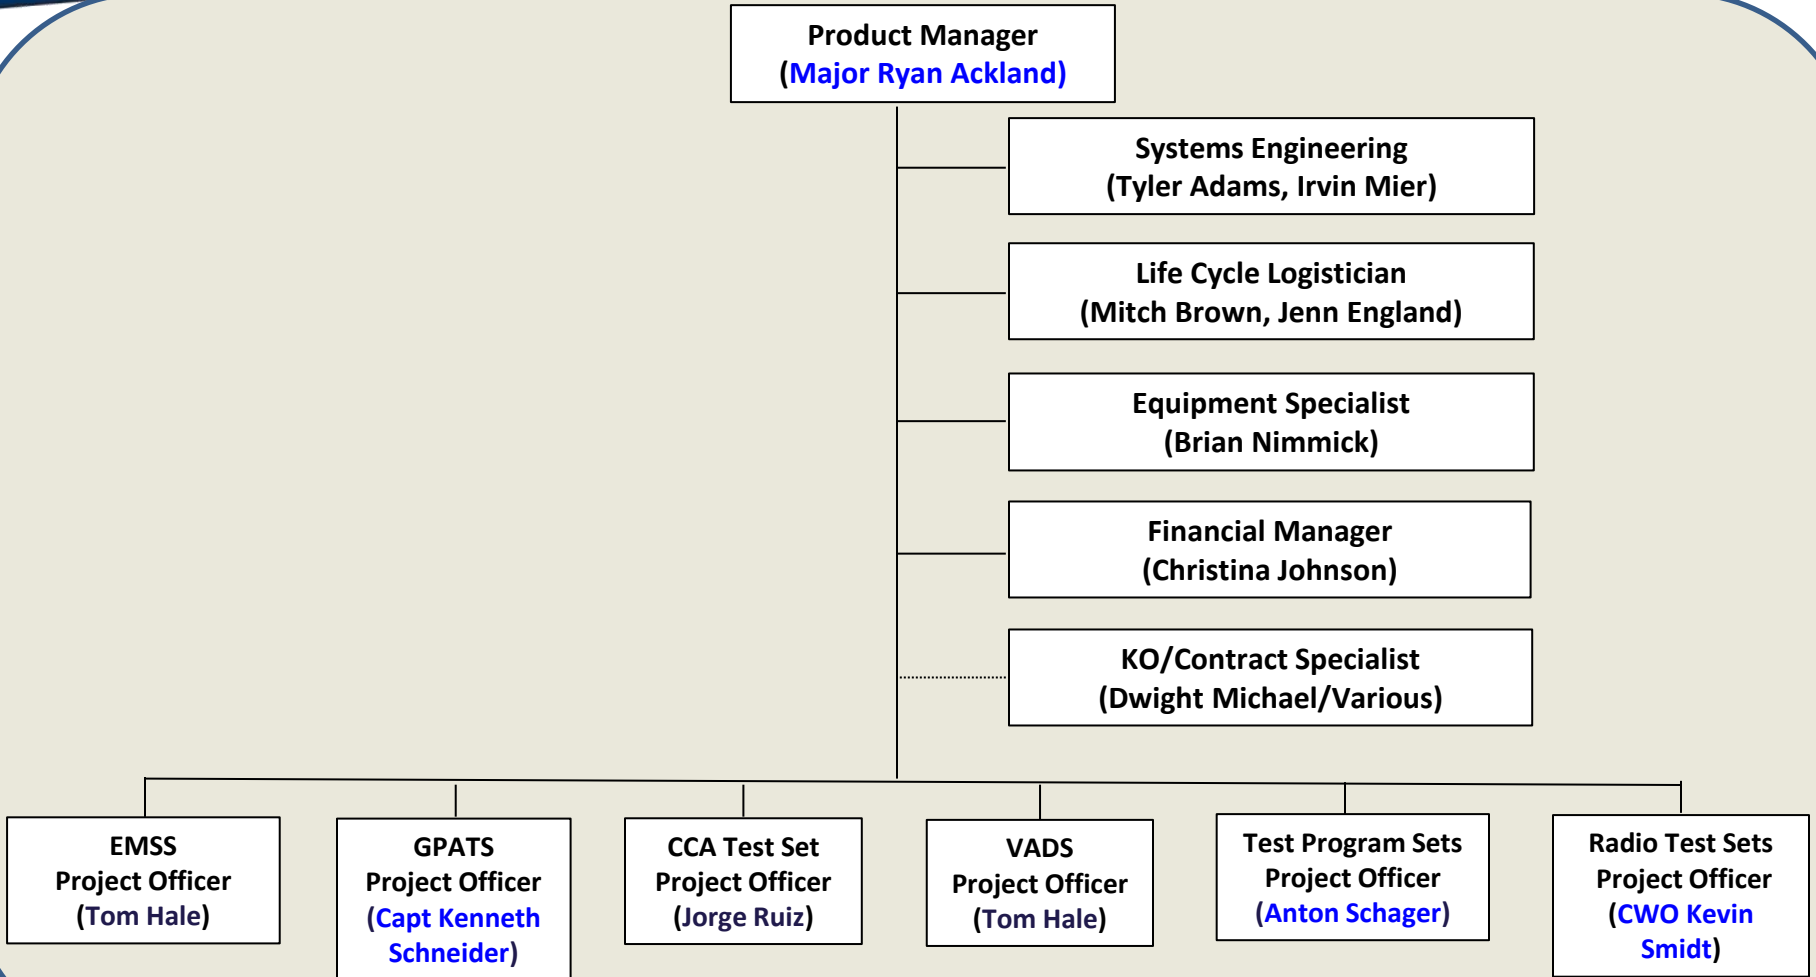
Product Manager
(Major Ryan Ackland)

Systems Engineering
(Tyler Adams, Irvin Mier)

Life Cycle Logistician
(Mitch Brown, Jenn England)

Equipment Specialist
(Brian Nimmick)

Financial Manager
(Christina Johnson)

KO/Contract Specialist
(Dwight Michael/Various)

EMSS
Project Officer
(Tom Hale)

GPATS
Project Officer
(Capt Kenneth Schneider)

CCA Test Set
Project Officer
(Jorge Ruiz)

VADS
Project Officer
(Tom Hale)

Test Program Sets
Project Officer
(Anton Schager)

Radio Test Sets
Project Officer
(CWO Kevin Smidt)